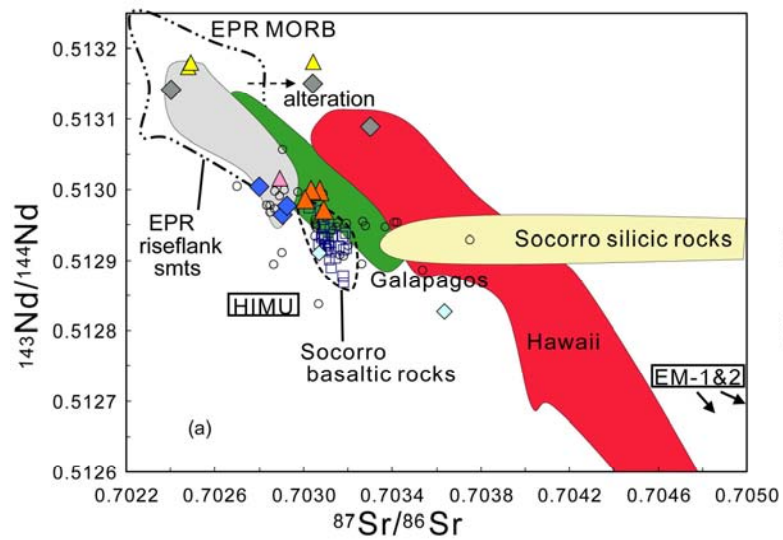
EPR MORB

alteration

EPR riseflank smts

HIMU

Socorro basaltic rocks

Galapagos

Socorro silicic rocks

Hawaii

EM-1&2

(a)

$^{143}Nd/^{144}Nd$

0.5132
0.5131
0.5130
0.5129
0.5128
0.5127
0.5126

0.7022 0.7026 0.7030 0.7034 0.7038 0.7042 0.7046 0.7050

$^{87}Sr/^{86}Sr$